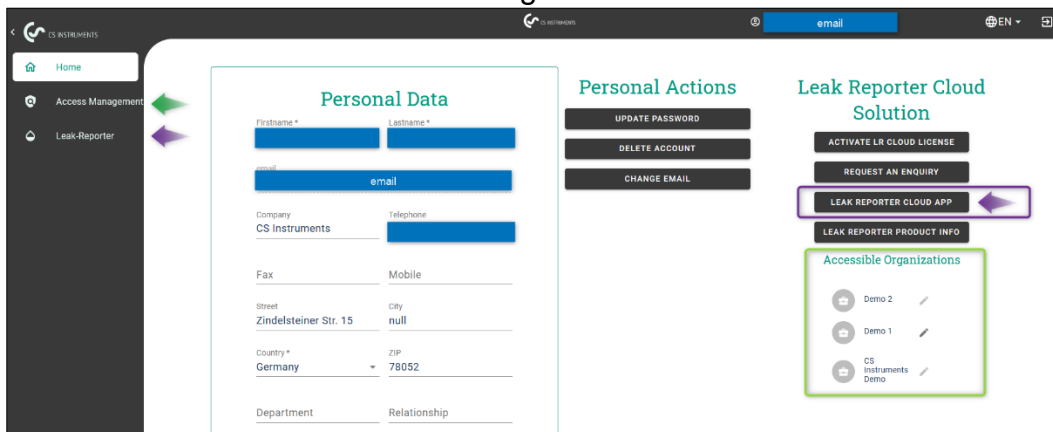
CS INSTRUMENTS

Home

Access Management

Leak-Reporter

CS INSTRUMENTS

email

EN

Personal Data

Firstname *

Lastname *

email

email

Company

CS Instruments

Telephone

Fax

Mobile

Street

Zindelsteiner Str. 15

City

null

Country *

Germany

ZIP

78052

Department

Relationship

Personal Actions

UPDATE PASSWORD

DELETE ACCOUNT

CHANGE EMAIL

Leak Reporter Cloud Solution

ACTIVATE LR CLOUD LICENSE

REQUEST AN ENQUIRY

LEAK REPORTER CLOUD APP

LEAK REPORTER PRODUCT INFO

Accessible Organizations

Demo 2

Demo 1

CS Instruments Demo